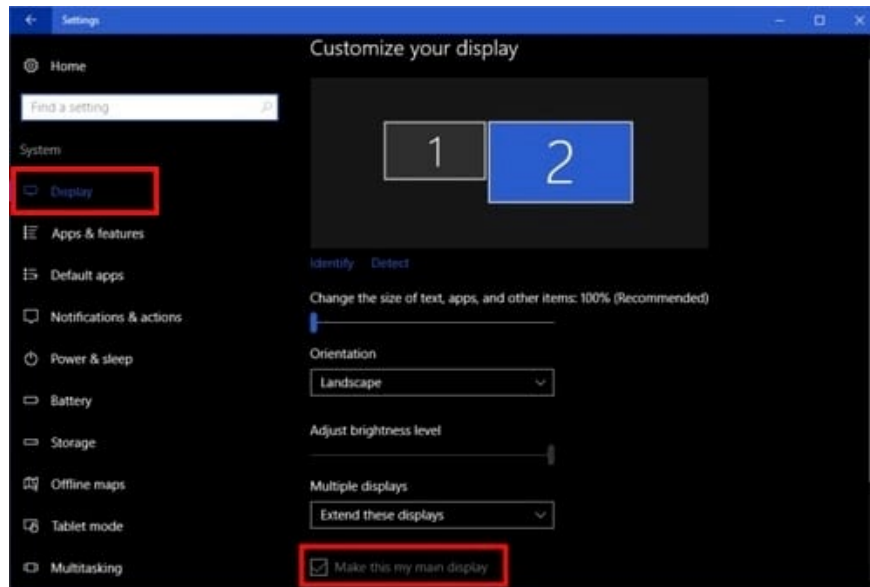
Settings

Home

Find a setting

System

Display

Apps & features

Default apps

Notifications & actions

Power & sleep

Battery

Storage

Offline maps

Tablet mode

Multitasking

Customize your display

1

2

Identify Detect

Change the size of text, apps, and other items: 100% (Recommended)

Orientation

Landscape

Adjust brightness level

Multiple displays

Extend these displays

Make this my main display